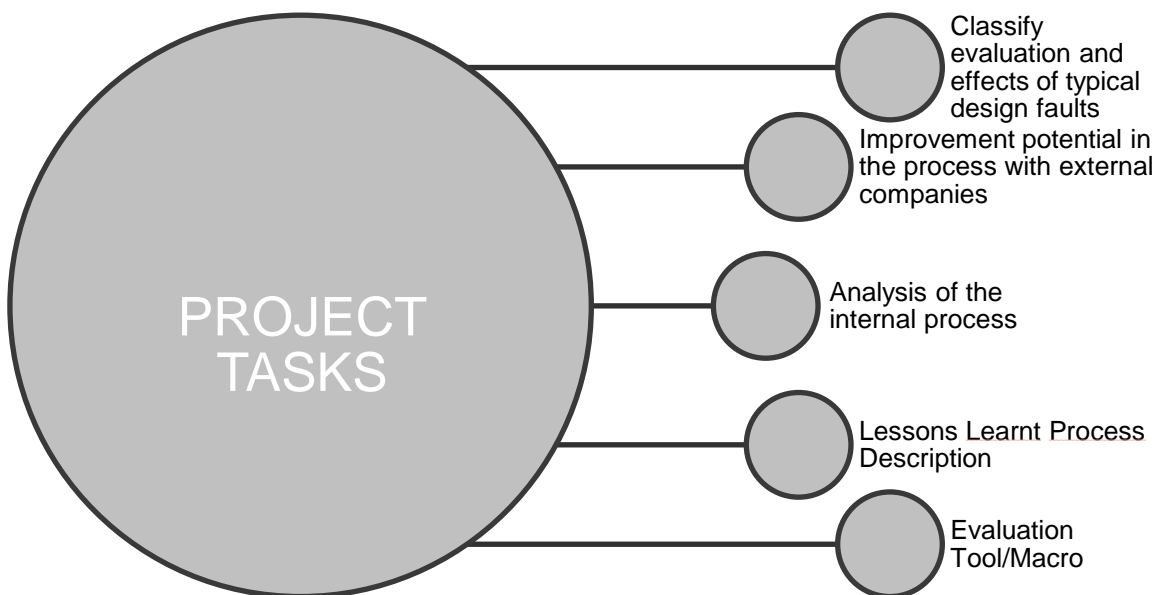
PROJECT TASKS

Classify evaluation and effects of typical design faults

Improvement potential in the process with external companies

Analysis of the internal process

Lessons Learnt Process Description

Evaluation Tool/Macro